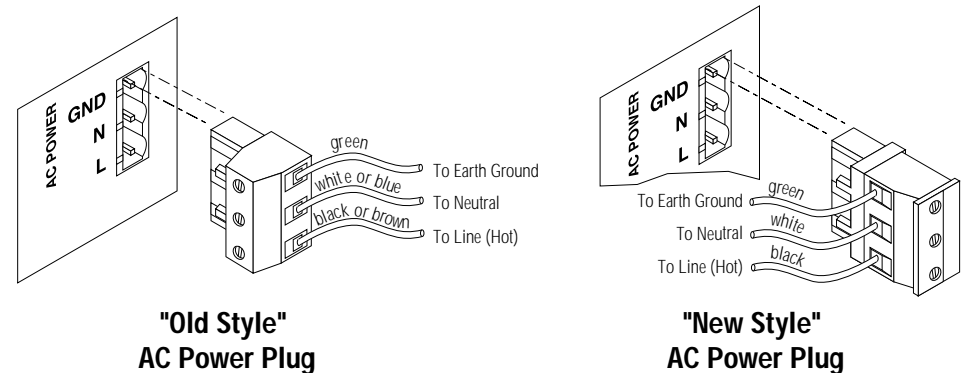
AC POWER
GND
N
L

green
white or blue
black or brown
To Earth Ground
To Neutral
To Line (Hot)

"Old Style"
AC Power Plug

AC POWER
GND
N
L

To Earth Ground
green
To Neutral
white
To Line (Hot)
black

"New Style"
AC Power Plug